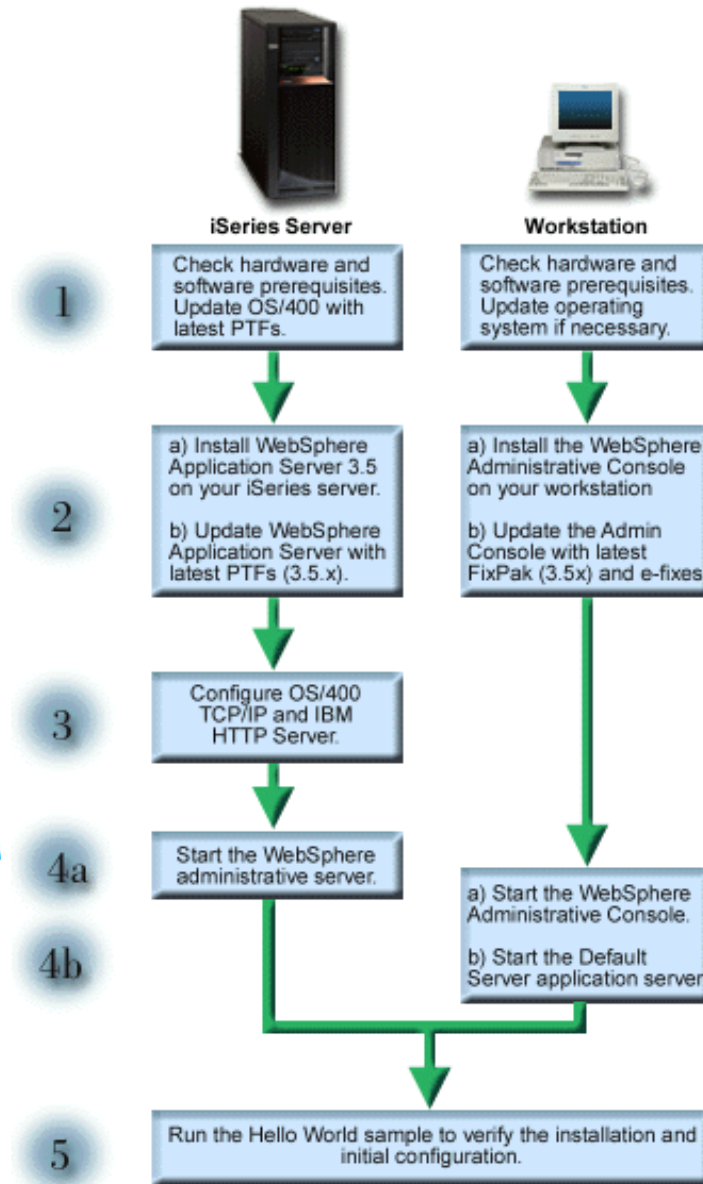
iSeries Server

Workstation

1

Check hardware and software prerequisites. Update OS/400 with latest PTFs.

Check hardware and software prerequisites. Update operating system if necessary.

2

a) Install WebSphere Application Server 3.5 on your iSeries server.

b) Update WebSphere Application Server with latest PTFs (3.5.x).

a) Install the WebSphere Administrative Console on your workstation

b) Update the Admin Console with latest FixPak (3.5x) and e-fixes

3

Configure OS/400 TCP/IP and IBM HTTP Server.

4a

Start the WebSphere administrative server.

4b

a) Start the WebSphere Administrative Console.

b) Start the Default Server application server

5

Run the Hello World sample to verify the installation and initial configuration.